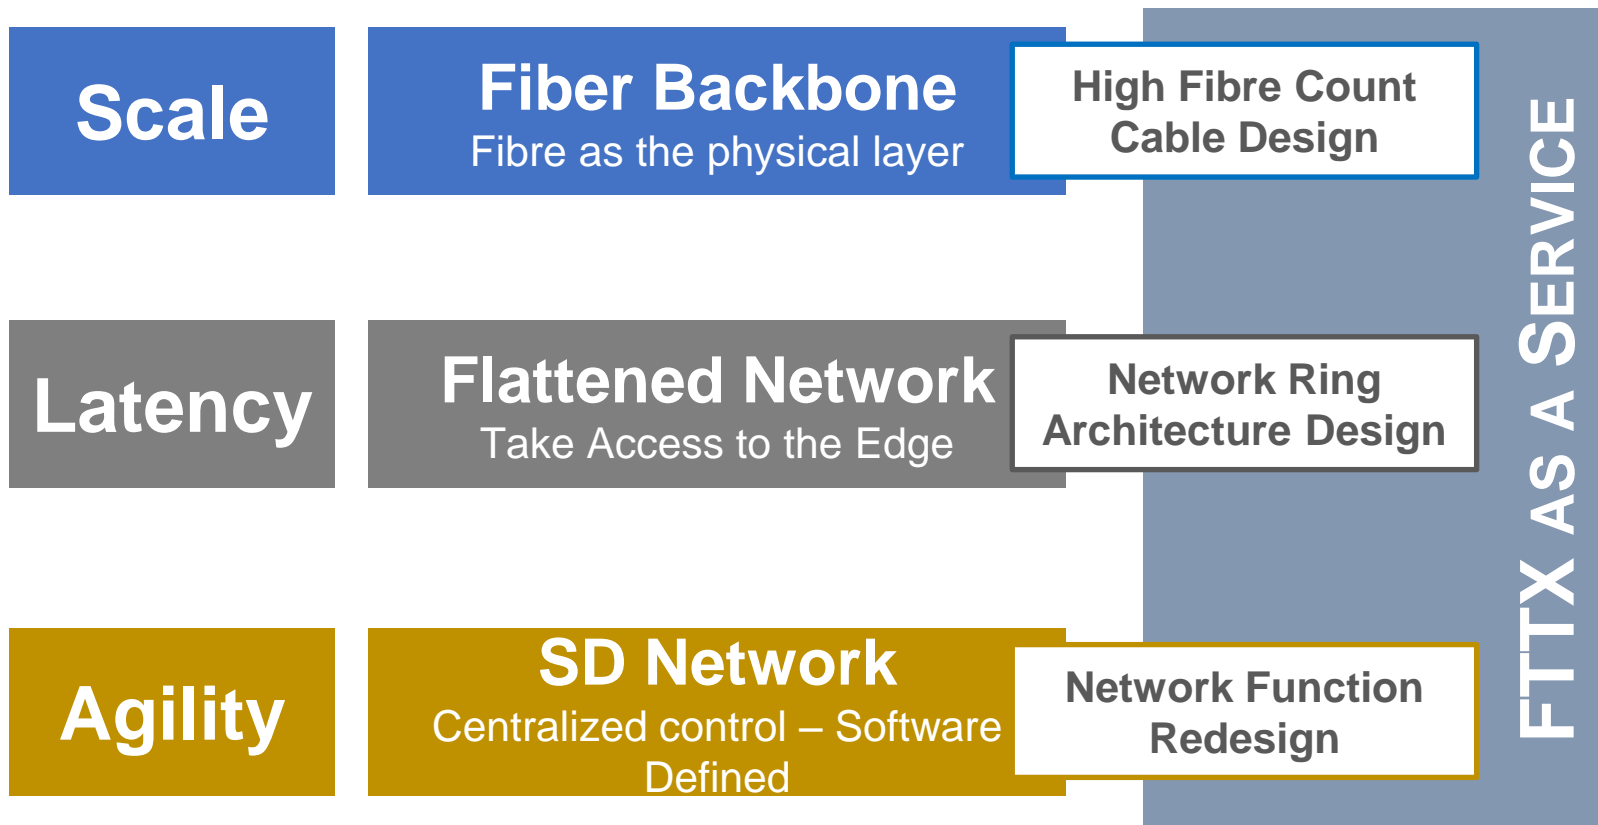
Scale

Fiber Backbone
Fibre as the physical layer

High Fibre Count Cable Design

Latency

Flattened Network
Take Access to the Edge

Network Ring Architecture Design

Agility

SD Network
Centralized control – Software Defined

Network Function Redesign

FTTX AS A SERVICE